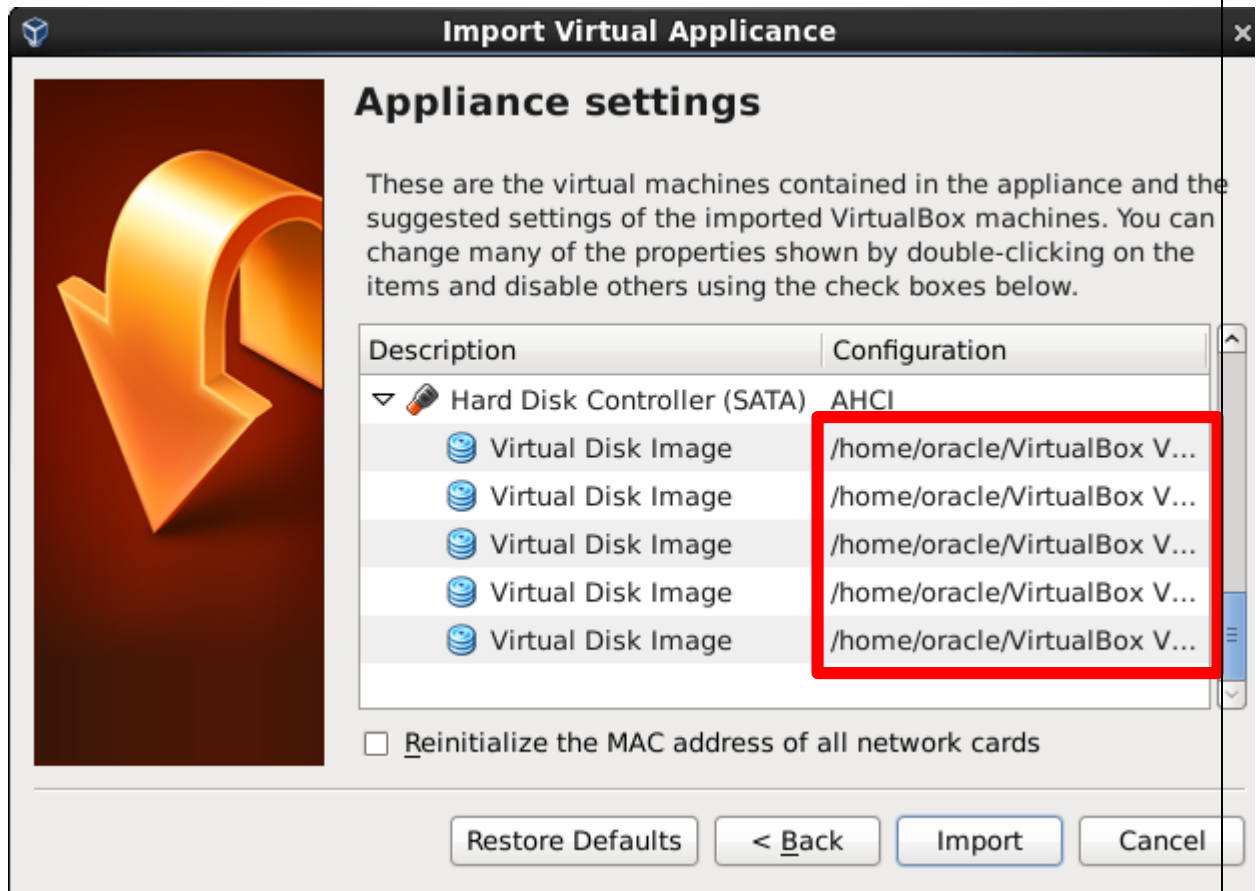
Import Virtual Applicance

Appliance settings

These are the virtual machines contained in the appliance and the suggested settings of the imported VirtualBox machines. You can change many of the properties shown by double-clicking on the items and disable others using the check boxes below.

| Description | Configuration |
|---|---|
| Hard Disk Controller (SATA) | AHCI |
| Virtual Disk Image | /home/oracle/VirtualBox V... |
| Virtual Disk Image | /home/oracle/VirtualBox V... |
| Virtual Disk Image | /home/oracle/VirtualBox V... |
| Virtual Disk Image | /home/oracle/VirtualBox V... |
| Virtual Disk Image | /home/oracle/VirtualBox V... |

Reinitialize the MAC address of all network cards

Restore Defaults
< Back
Import
Cancel